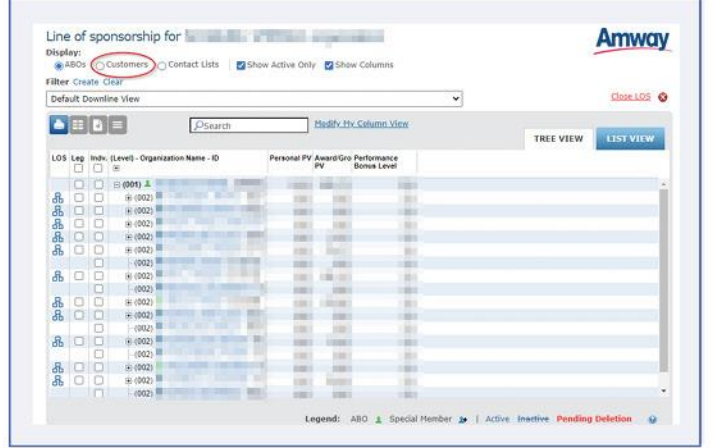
Line of sponsorship for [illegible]

Amway

Display:
ABOs Customers Contact Lists Show Active Only Show Columns

Filter Create Clear

Default Downline View

Close LOS

Search

Modify My Column View

TREE VIEW LIST VIEW

| LOS | Leg | Indv. | (Level) - Organization Name - ID | Personal PV | Award/Group PV | Performance Bonus Level |
|---|---|---|---|---|---|---|
| | | | (001) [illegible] | | | |
| | | | (002) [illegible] | | | |
| | | | (002) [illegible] | | | |
| | | | (002) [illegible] | | | |
| | | | (002) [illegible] | | | |
| | | | (002) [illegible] | | | |
| | | | (002) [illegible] | | | |
| | | | (002) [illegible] | | | |
| | | | (002) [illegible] | | | |
| | | | (002) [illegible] | | | |
| | | | (002) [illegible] | | | |
| | | | (002) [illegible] | | | |
| | | | (002) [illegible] | | | |
| | | | (002) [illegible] | | | |
| | | | (002) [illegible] | | | |
| | | | (002) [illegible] | | | |
| | | | (002) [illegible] | | | |
| | | | (002) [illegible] | | | |
| | | | (002) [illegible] | | | |
| | | | (002) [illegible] | | | |

Legend: ABO Special Member | Active Inactive Pending Deletion